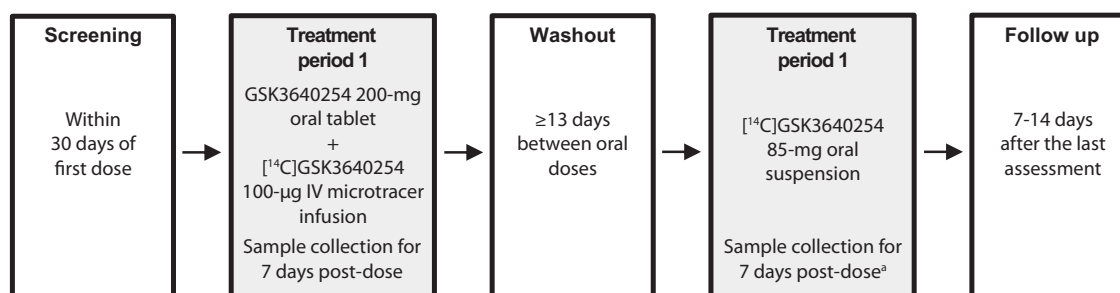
Screening

Within 30 days of first dose

Treatment period 1

GSK3640254 200-mg oral tablet
+
[$^{14}$C]GSK3640254 100-µg IV microtracer infusion

Sample collection for 7 days post-dose

Washout

≥13 days between oral doses

Treatment period 1

[$^{14}$C]GSK3640254 85-mg oral suspension

Sample collection for 7 days post-dose$^{a}$

Follow up

7-14 days after the last assessment